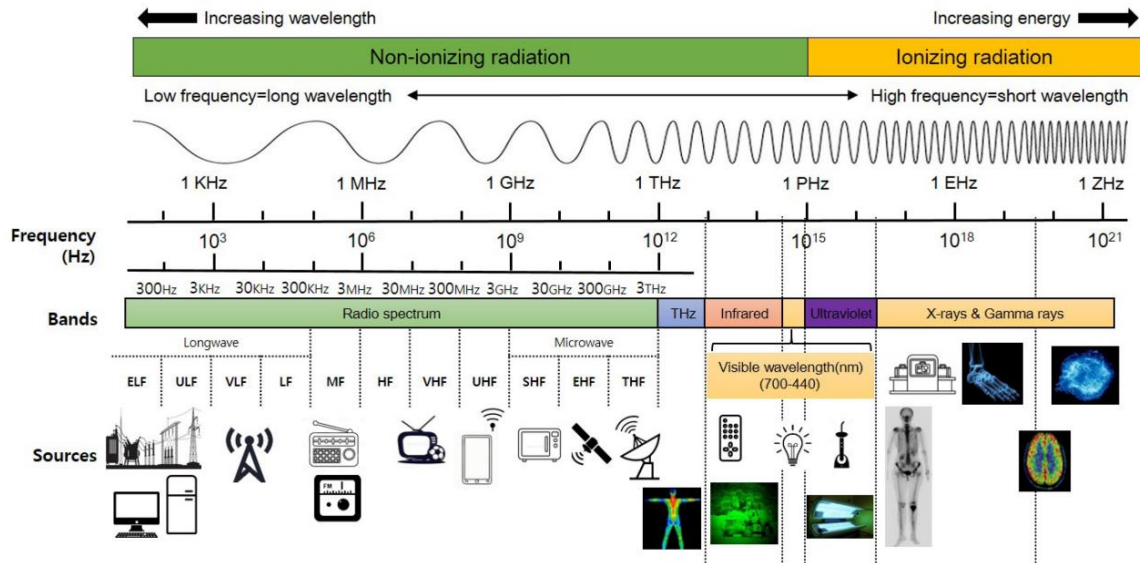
Increasing wavelength

Increasing energy

Non-ionizing radiation

Ionizing radiation

Low frequency=long wavelength

High frequency=short wavelength

1 KHz 1 MHz 1 GHz 1 THz 1 PHz 1 EHz 1 ZHz

Frequency (Hz)

$10^3$ $10^6$ $10^9$ $10^{12}$ $10^{15}$ $10^{18}$ $10^{21}$

300Hz 3KHz 30KHz 300KHz 3MHz 30MHz 300MHz 3GHz 30GHz 300GHz 3THz

Bands

Radio spectrum

THz

Infrared

Ultraviolet

X-rays & Gamma rays

Longwave

Microwave

ELF ULF VLF LF MF HF VHF UHF SHF EHF THF

Visible wavelength(nm) (700-440)

Sources

FM